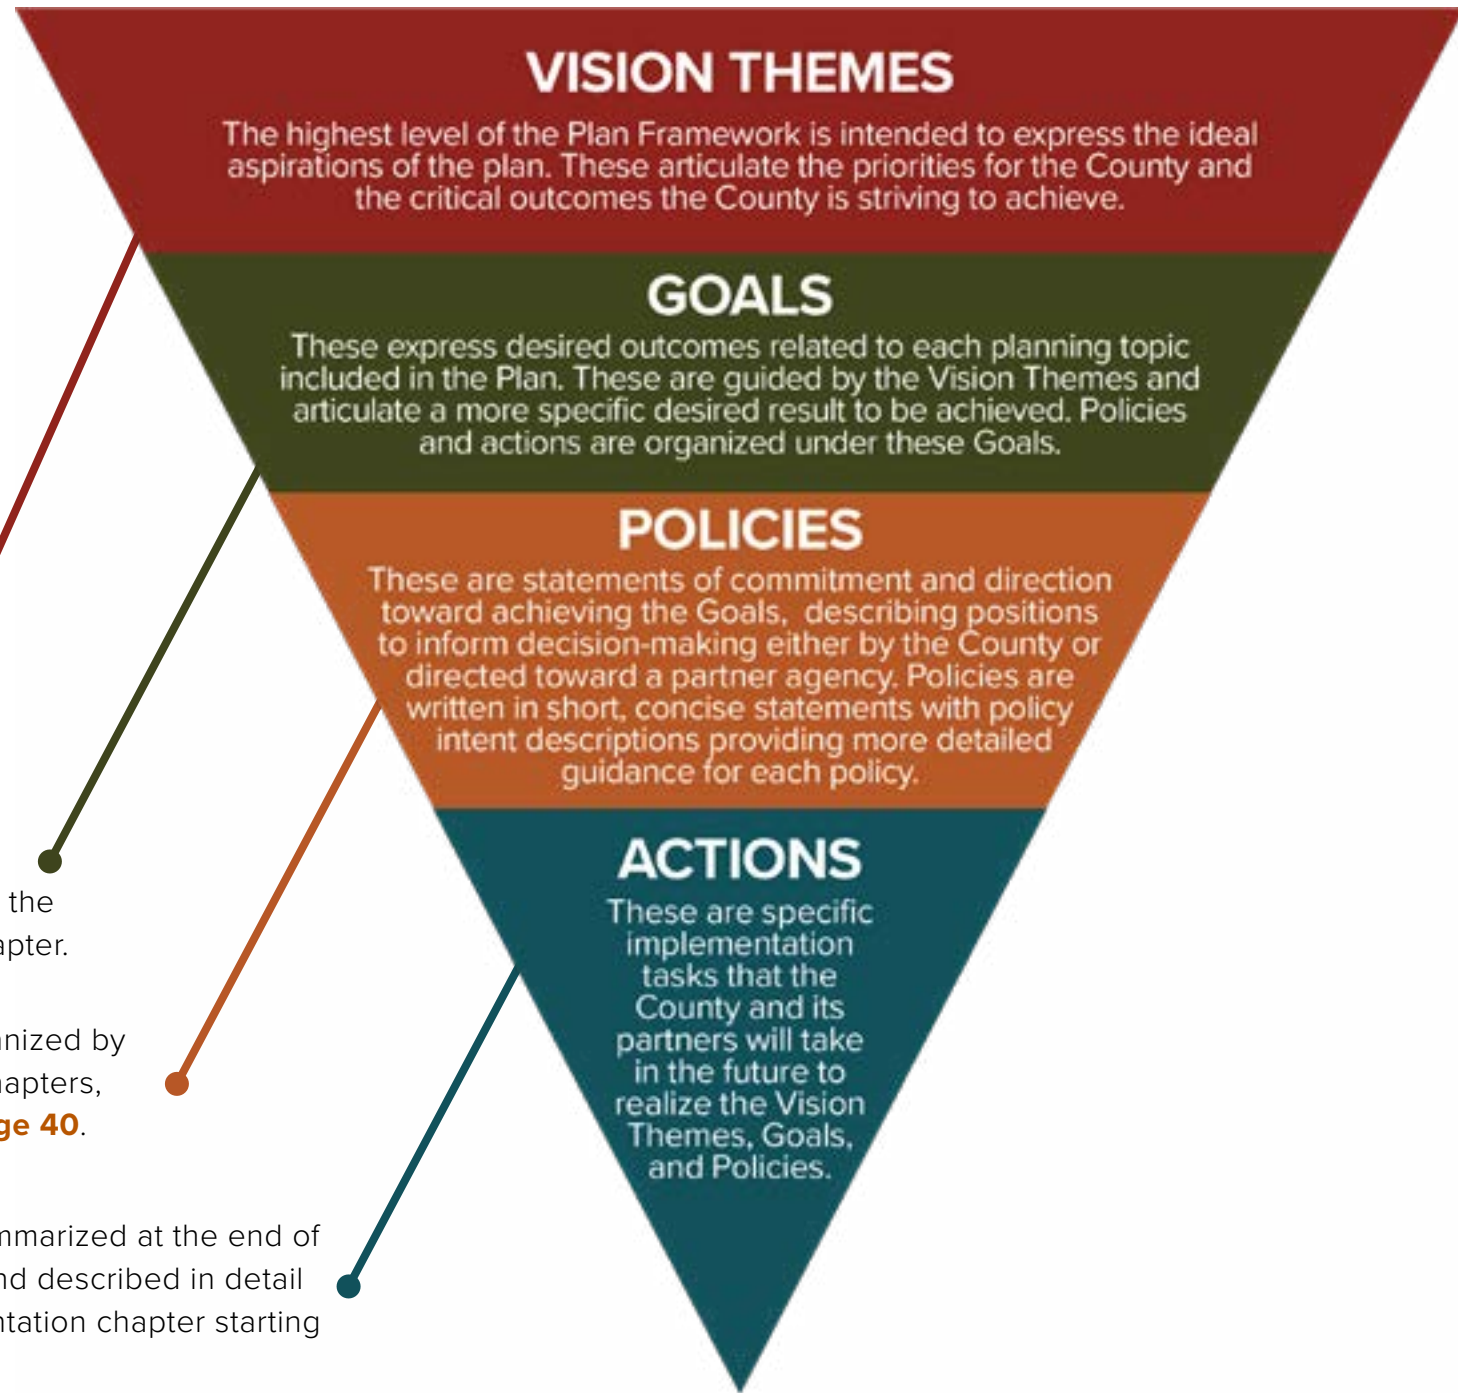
VISION THEMES

The highest level of the Plan Framework is intended to express the ideal aspirations of the plan. These articulate the priorities for the County and the critical outcomes the County is striving to achieve.

GOALS

These express desired outcomes related to each planning topic included in the Plan. These are guided by the Vision Themes and articulate a more specific desired result to be achieved. Policies and actions are organized under these Goals.

POLICIES

These are statements of commitment and direction toward achieving the Goals, describing positions to inform decision-making either by the County or directed toward a partner agency. Policies are written in short, concise statements with policy intent descriptions providing more detailed guidance for each policy.

ACTIONS

These are specific implementation tasks that the County and its partners will take in the future to realize the Vision Themes, Goals, and Policies.

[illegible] the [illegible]apter.

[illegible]nized by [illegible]apters, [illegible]ge 40.

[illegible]mmarized at the end of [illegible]nd described in detail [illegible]ntation chapter starting